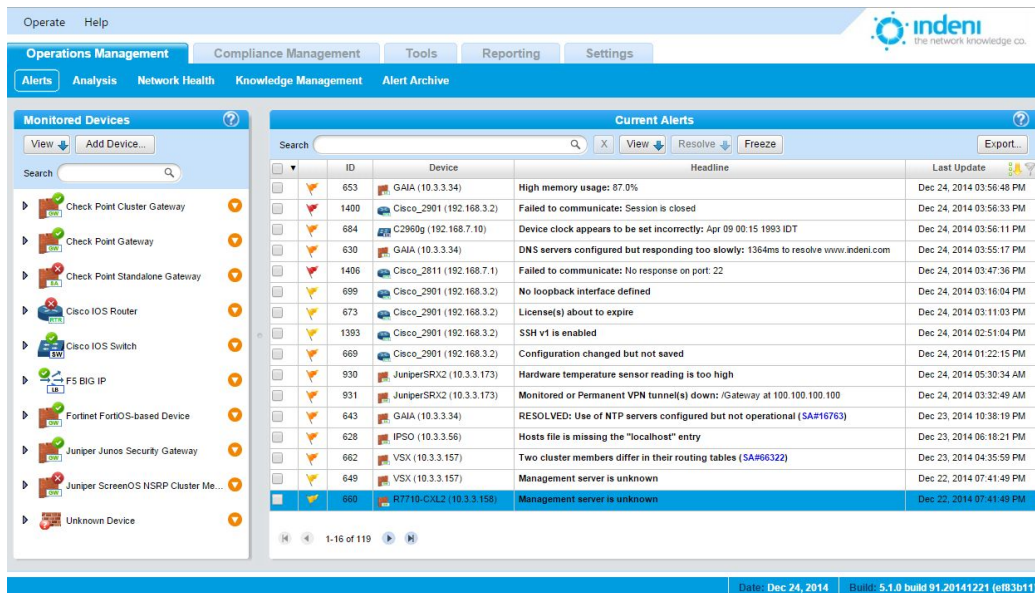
Operate Help

indeni
the network knowledge co.

Operations Management | Compliance Management | Tools | Reporting | Settings

Alerts | Analysis | Network Health | Knowledge Management | Alert Archive

Monitored Devices

View | Add Device...

Search

GW Check Point Cluster Gateway
GW Check Point Gateway
SA Check Point Standalone Gateway
RTR Cisco IOS Router
SW Cisco IOS Switch
LB F5 BIG IP
GW Fortinet FortiOS-based Device
GW Juniper Junos Security Gateway
GW Juniper ScreenOS NSRP Cluster Me...
Unknown Device

Current Alerts

Search | X | View | Resolve | Freeze | Export...

| | ID | Device | Headline | Last Update |
|---|---|---|---|---|
| | 653 | GAIA (10.3.3.34) | High memory usage: 87.0% | Dec 24, 2014 03:56:48 PM |
| | 1400 | Cisco_2901 (192.168.3.2) | Failed to communicate: Session is closed | Dec 24, 2014 03:56:33 PM |
| | 684 | C2960g (192.168.7.10) | Device clock appears to be set incorrectly: Apr 09 00:15 1993 IDT | Dec 24, 2014 03:56:11 PM |
| | 630 | GAIA (10.3.3.34) | DNS servers configured but responding too slowly: 1364ms to resolve www.indeni.com | Dec 24, 2014 03:55:17 PM |
| | 1406 | Cisco_2811 (192.168.7.1) | Failed to communicate: No response on port: 22 | Dec 24, 2014 03:47:36 PM |
| | 699 | Cisco_2901 (192.168.3.2) | No loopback interface defined | Dec 24, 2014 03:16:04 PM |
| | 673 | Cisco_2901 (192.168.3.2) | License(s) about to expire | Dec 24, 2014 03:11:03 PM |
| | 1393 | Cisco_2901 (192.168.3.2) | SSH v1 is enabled | Dec 24, 2014 02:51:04 PM |
| | 669 | Cisco_2901 (192.168.3.2) | Configuration changed but not saved | Dec 24, 2014 01:22:15 PM |
| | 930 | JuniperSRX2 (10.3.3.173) | Hardware temperature sensor reading is too high | Dec 24, 2014 05:30:34 AM |
| | 931 | JuniperSRX2 (10.3.3.173) | Monitored or Permanent VPN tunnel(s) down: /Gateway at 100.100.100.100 | Dec 24, 2014 03:32:49 AM |
| | 643 | GAIA (10.3.3.34) | RESOLVED: Use of NTP servers configured but not operational (SA#16763) | Dec 23, 2014 10:38:19 PM |
| | 628 | IPSO (10.3.3.56) | Hosts file is missing the "localhost" entry | Dec 23, 2014 06:18:21 PM |
| | 662 | VSX (10.3.3.157) | Two cluster members differ in their routing tables (SA#66322) | Dec 23, 2014 04:35:59 PM |
| | 649 | VSX (10.3.3.157) | Management server is unknown | Dec 22, 2014 07:41:49 PM |
| | 660 | R7710-CXL2 (10.3.3.158) | Management server is unknown | Dec 22, 2014 07:41:49 PM |

1-16 of 119

Date: Dec 24, 2014 | Build: 5.1.0 build 91.20141221 (ef83b11